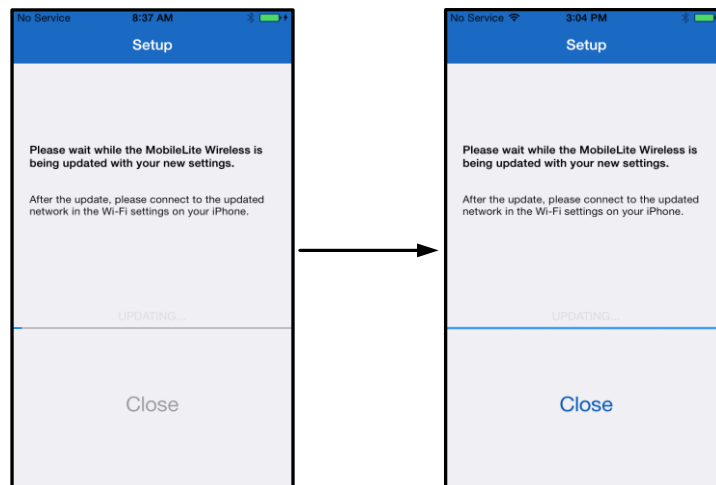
No Service
8:37 AM

Setup

Please wait while the MobileLite Wireless is being updated with your new settings.

After the update, please connect to the updated network in the Wi-Fi settings on your iPhone.

UPDATING...

Close

No Service
3:04 PM

Setup

Please wait while the MobileLite Wireless is being updated with your new settings.

After the update, please connect to the updated network in the Wi-Fi settings on your iPhone.

UPDATING...

Close